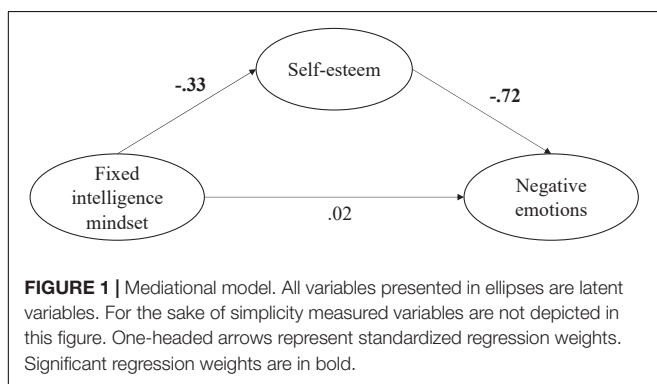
Self-esteem

-.33

-.72

Fixed intelligence mindset

.02

Negative emotions

FIGURE 1 | Mediational model. All variables presented in ellipses are latent variables. For the sake of simplicity measured variables are not depicted in this figure. One-headed arrows represent standardized regression weights. Significant regression weights are in bold.